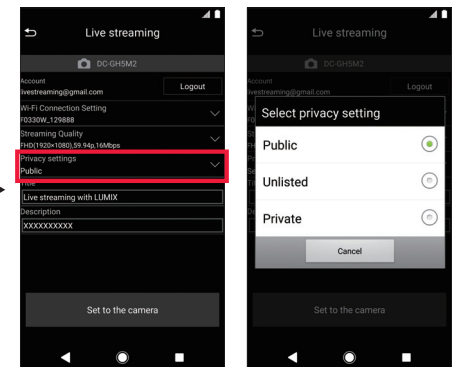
Live streaming

DC-GH5M2

Account
livestreaming@gmail.com

Logout

Wi-Fi Connection Setting
F0330W_129888

Streaming Quality
FHD(1920×1080),59.94p,16Mbps

Privacy settings
Public

Title
Live streaming with LUMIX

Description
XXXXXXXXXX

Set to the camera

Live streaming

DC-GH5M2

Account
livestreaming@gmail.com

Logout

Select privacy setting

Public

Unlisted

Private

Cancel

Set to the camera